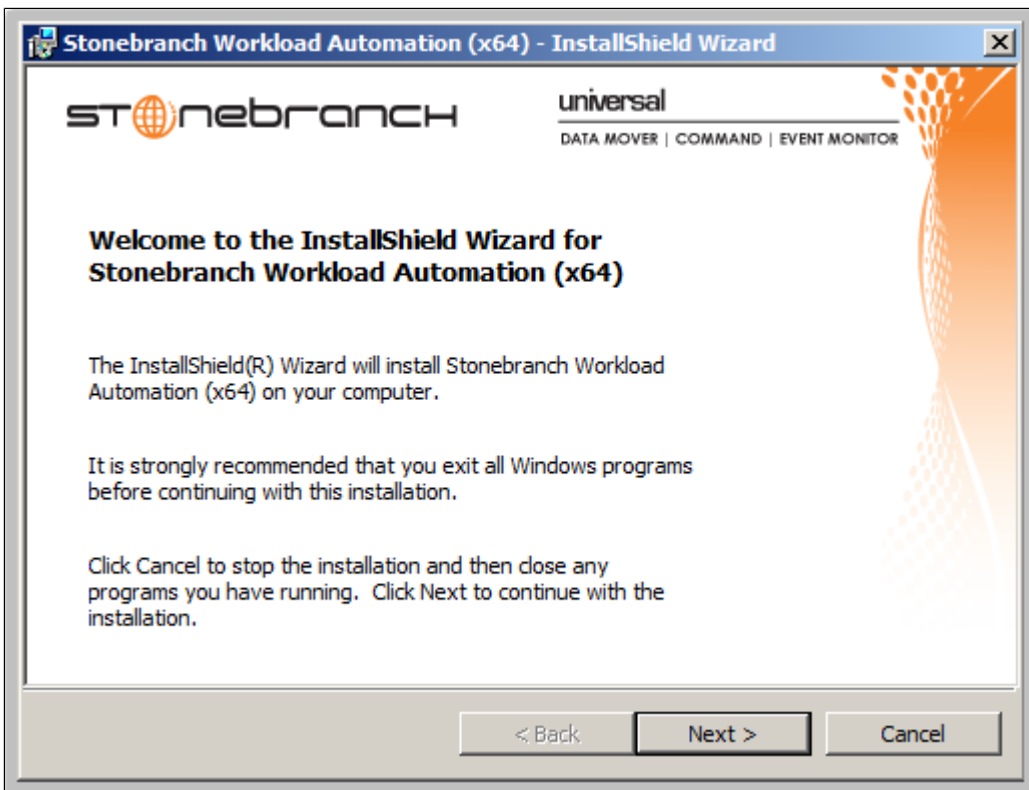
Stonebranch Workload Automation (x64) - InstallShield Wizard

stonebranch

universal
DATA MOVER | COMMAND | EVENT MONITOR

Welcome to the InstallShield Wizard for Stonebranch Workload Automation (x64)

The InstallShield(R) Wizard will install Stonebranch Workload Automation (x64) on your computer.

It is strongly recommended that you exit all Windows programs before continuing with this installation.

Click Cancel to stop the installation and then close any programs you have running. Click Next to continue with the installation.

< Back
Next >
Cancel